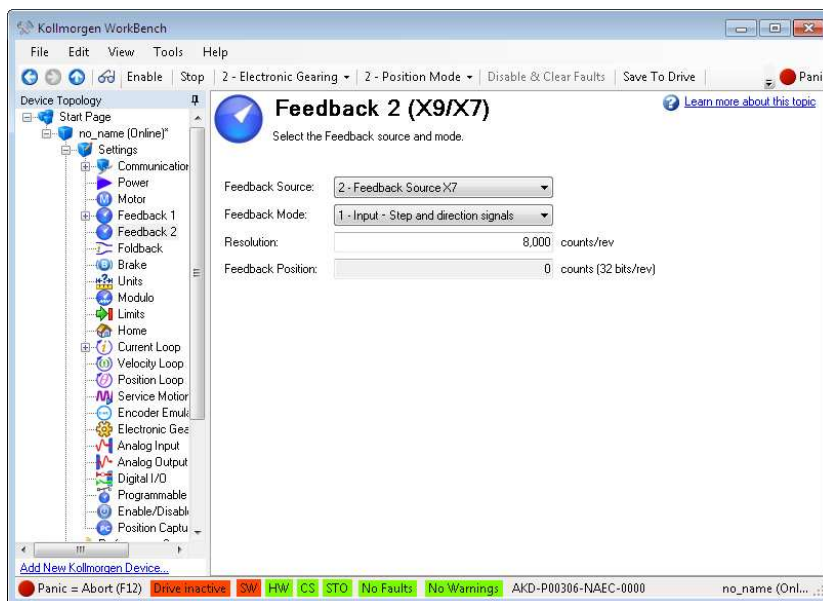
Kollmorgen WorkBench

File Edit View Tools Help

Enable | Stop | 2 - Electronic Gearing | 2 - Position Mode | Disable & Clear Faults | Save To Drive | Pani

Device Topology
Start Page
no_name (Online)*
Settings
Communicatior
Power
Motor
Feedback 1
Feedback 2
Foldback
Brake
Units
Modulo
Limits
Home
Current Loop
Velocity Loop
Position Loop
Service Motior
Encoder Emul
Electronic Gea
Analog Input
Analog Output
Digital I/O
Programmable
Enable/Disabl
Position Captu

Add New Kollmorgen Device...

Feedback 2 (X9/X7)

Select the Feedback source and mode.

Learn more about this topic

Feedback Source: 2 - Feedback Source X7

Feedback Mode: 1 - Input - Step and direction signals

Resolution: 8,000 counts/rev

Feedback Position: 0 counts (32 bits/rev)

Panic = Abort (F12) | Drive inactive | SW | HW | CS | STO | No Faults | No Warnings | AKD-P00306-NAEC-0000 | no_name (Onl...